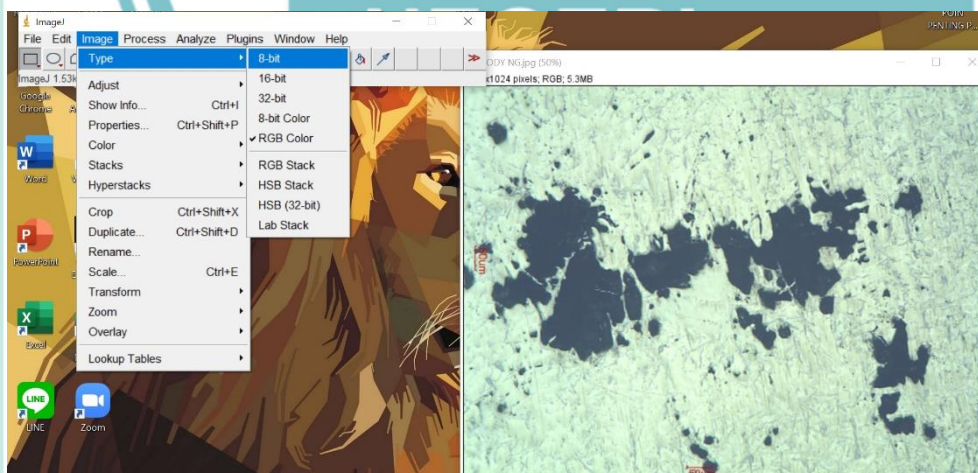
ImageJ

File Edit Image Process Analyze Plugins Window Help

ImageJ 1.53k

Type
Adjust
Show Info... Ctrl+I
Properties... Ctrl+Shift+P
Color
Stacks
Hyperstacks
Crop Ctrl+Shift+X
Duplicate... Ctrl+Shift+D
Rename...
Scale... Ctrl+E
Transform
Zoom
Overlay
Lookup Tables

8-bit
16-bit
32-bit
8-bit Color
✔ RGB Color
RGB Stack
HSB Stack
HSB (32-bit)
Lab Stack

ODY NG.jpg (50%)
x1024 pixels; RGB; 5.3MB

Google Chrome
Word
PowerPoint
Excel
LINE
Zoom

POIN PENTING P...